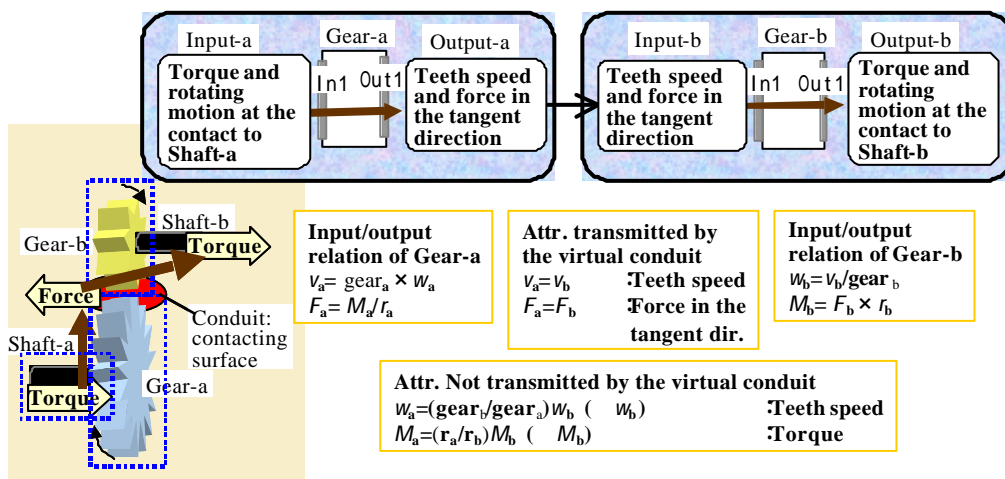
Input-a

Gear-a

Output-a

Torque and rotating motion at the contact to Shaft-a

In1

Out1

Teeth speed and force in the tangent direction

Input-b

Gear-b

Output-b

Teeth speed and force in the tangent direction

In1

Out1

Torque and rotating motion at the contact to Shaft-b

Shaft-b

Gear-b

Torque

Force

Conduit: contacting surface

Shaft-a

Torque

Gear-a

Input/output relation of Gear-a
$v_a$= gear$_a$ × $w_a$
$F_a$= $M_a$/$r_a$

Attr. transmitted by the virtual conduit
$v_a$=$v_b$ :Teeth speed
$F_a$=$F_b$ :Force in the tangent dir.

Input/output relation of Gear-b
$w_b$=$v_b$/gear$_b$
$M_b$= $F_b$ × $r_b$

Attr. Not transmitted by the virtual conduit
$w_a$=(gear$_b$/gear$_a$)$w_b$ ( $w_b$) :Teeth speed
$M_a$=($r_a$/$r_b$)$M_b$ ( $M_b$) :Torque